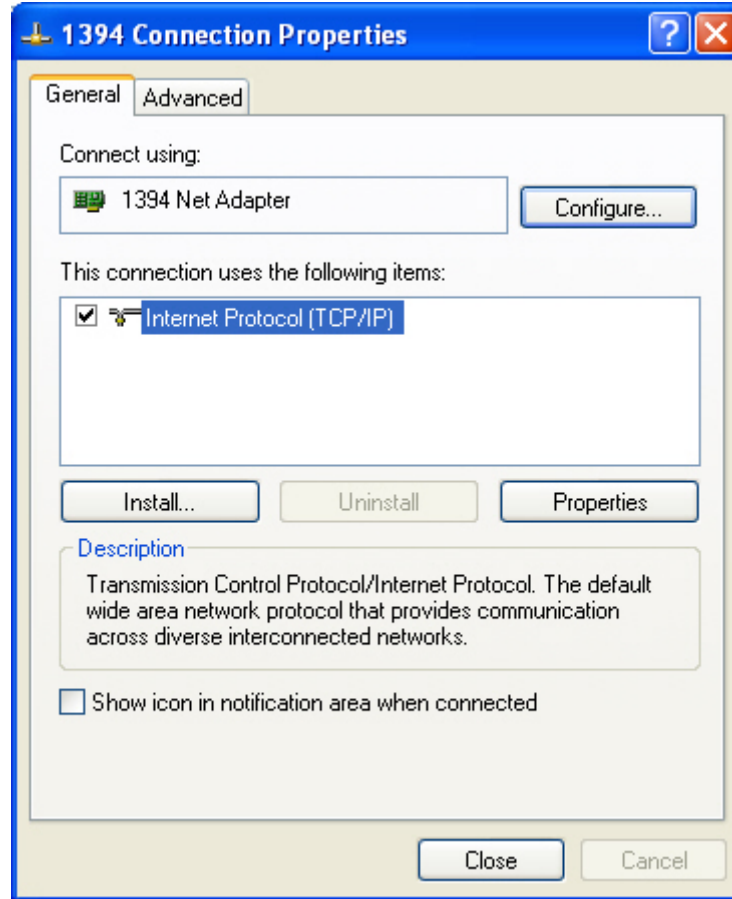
1394 Connection Properties

General | Advanced

Connect using:

1394 Net Adapter

Configure...

This connection uses the following items:

☑ Internet Protocol (TCP/IP)

Install... | Uninstall | Properties

Description

Transmission Control Protocol/Internet Protocol. The default wide area network protocol that provides communication across diverse interconnected networks.

☐ Show icon in notification area when connected

Close | Cancel